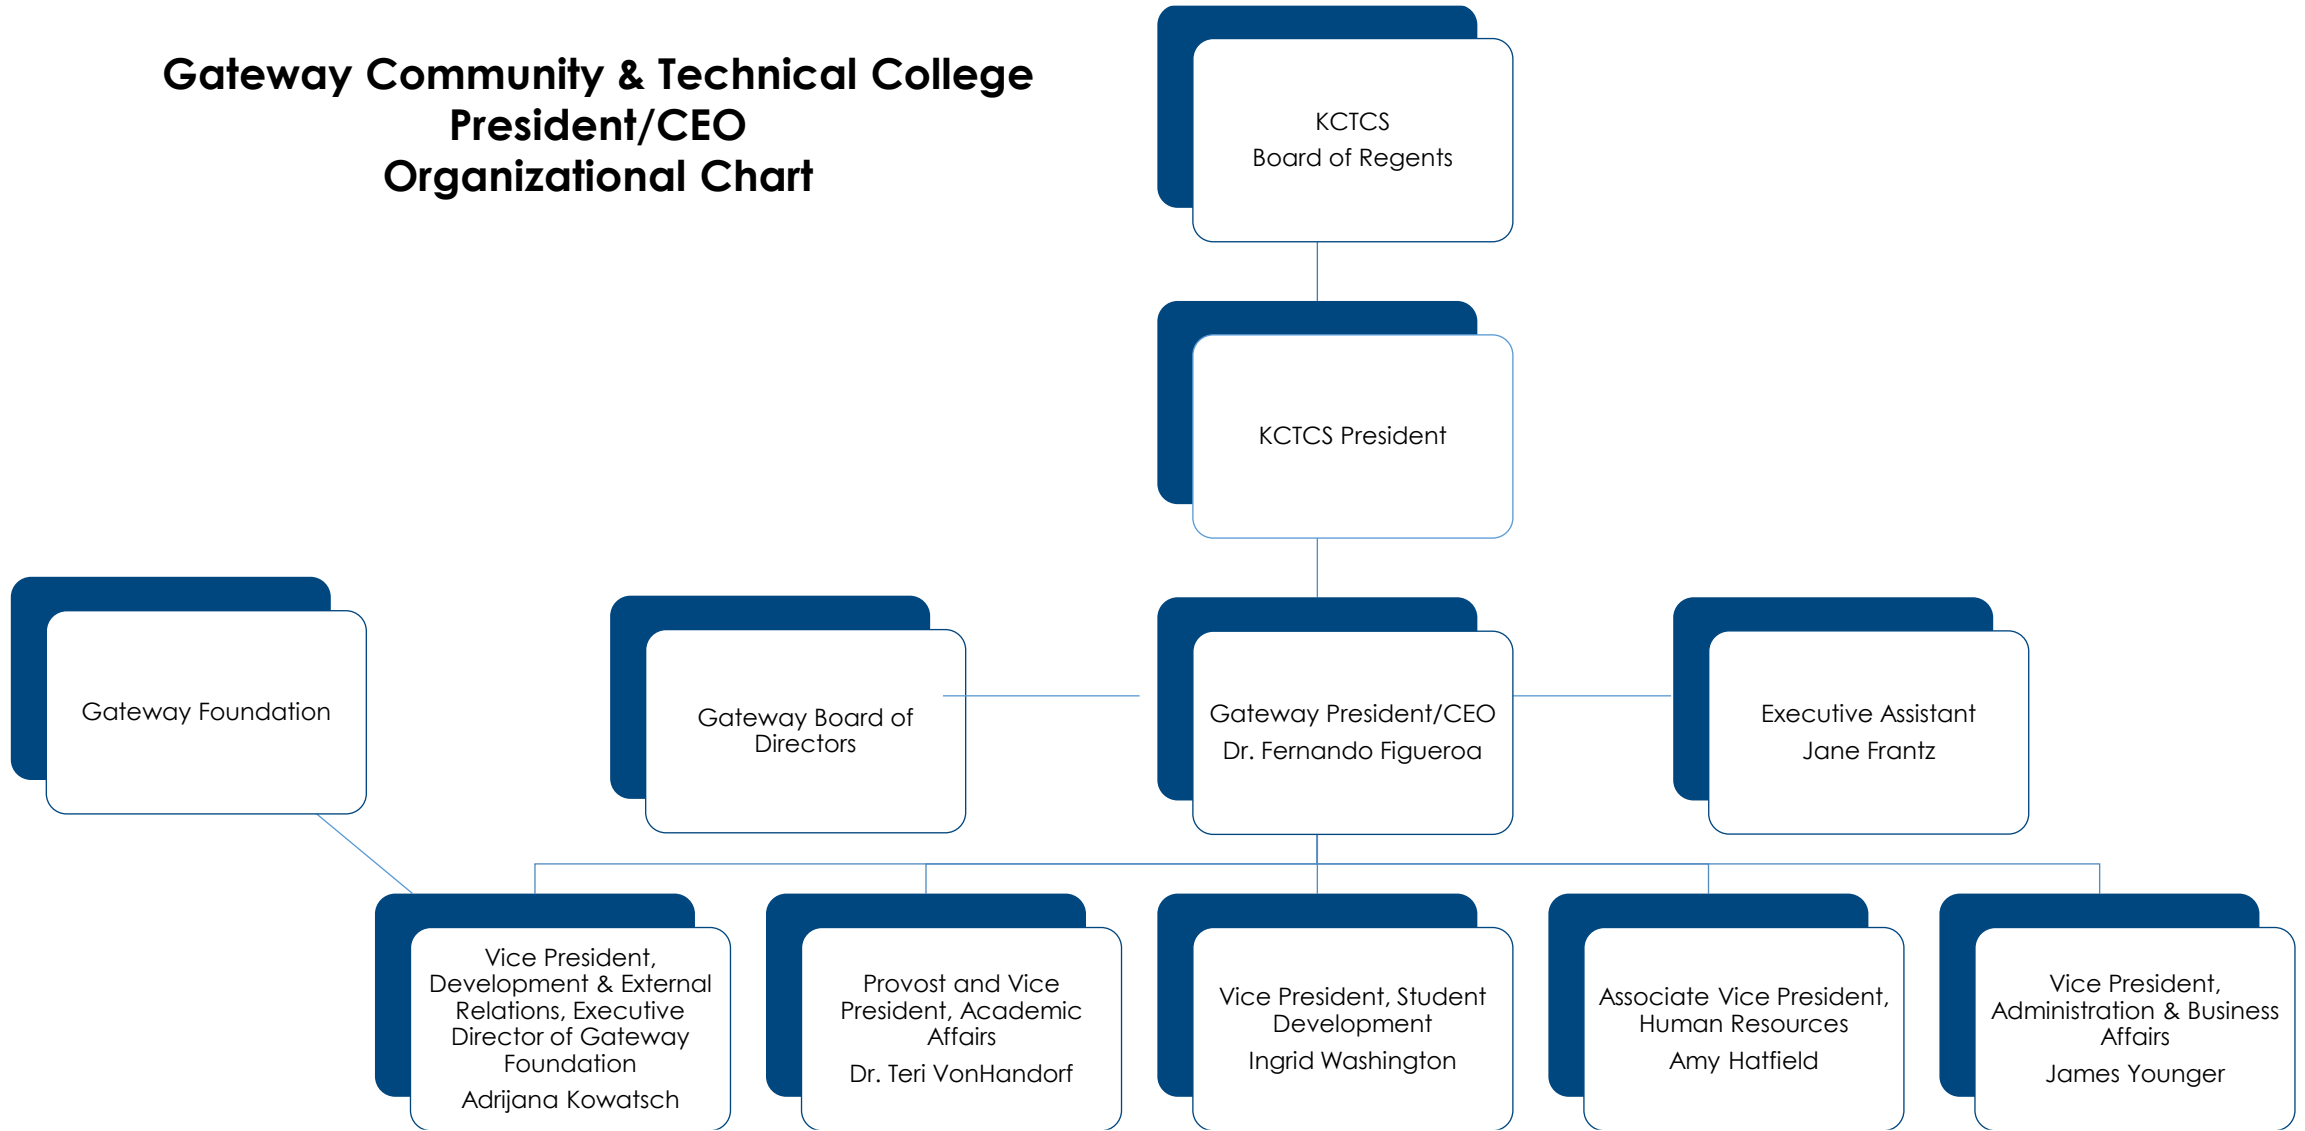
Gateway Community & Technical College
President/CEO
Organizational Chart

KCTCS
Board of Regents

KCTCS President

Gateway Foundation

Gateway Board of Directors

Gateway President/CEO
Dr. Fernando Figueroa

Executive Assistant
Jane Frantz

Vice President, Development & External Relations, Executive Director of Gateway Foundation
Adrijana Kowatsch

Provost and Vice President, Academic Affairs
Dr. Teri VonHandorf

Vice President, Student Development
Ingrid Washington

Associate Vice President, Human Resources
Amy Hatfield

Vice President, Administration & Business Affairs
James Younger